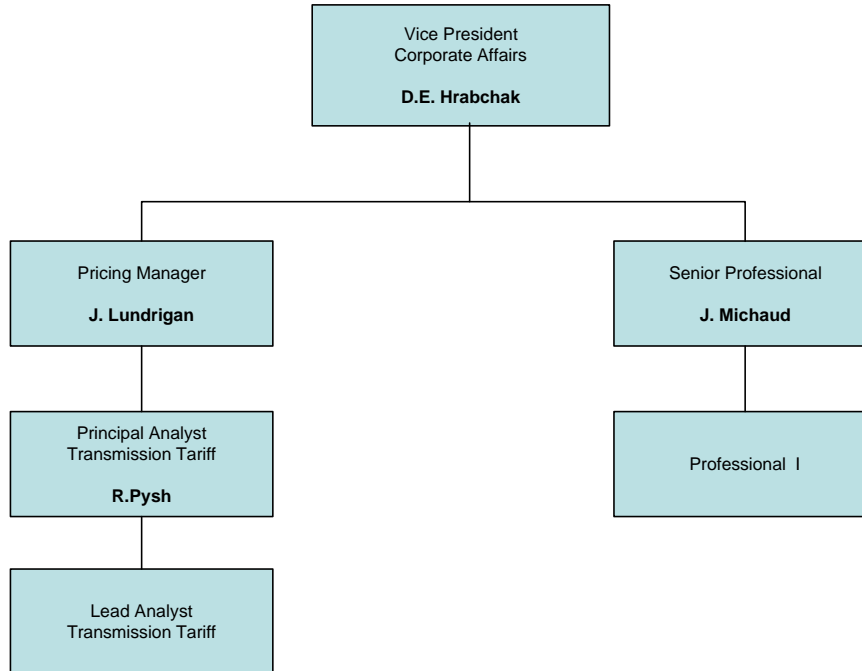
Vice President
Corporate Affairs

**D.E. Hrabchak**

Pricing Manager

**J. Lundrigan**

Principal Analyst
Transmission Tariff

**R.Pysh**

Lead Analyst
Transmission Tariff

Senior Professional

**J. Michaud**

Professional I